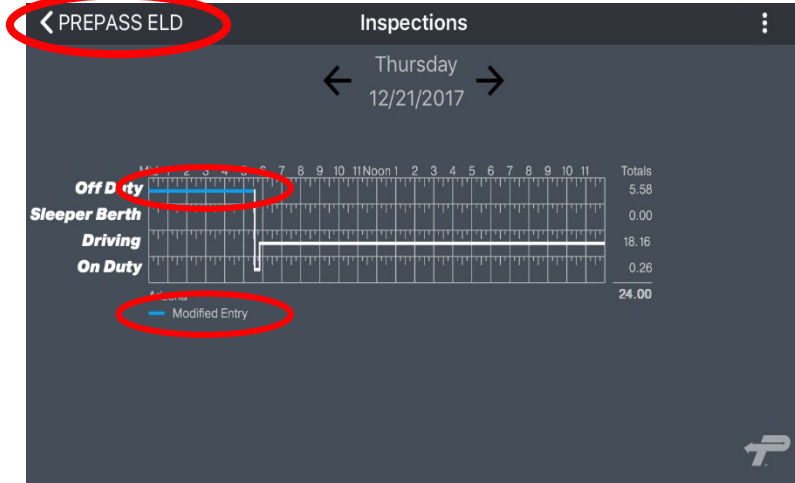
< PREPASS ELD

Inspections

Thursday
12/21/2017

Mid 1 2 3 4 5 6 7 8 9 10 11 Noon 1 2 3 4 5 6 7 8 9 10 11 Totals

Off Duty 5.58
Sleeper Berth 0.00
Driving 18.16
On Duty 0.26

Arizona 24.00

Modified Entry